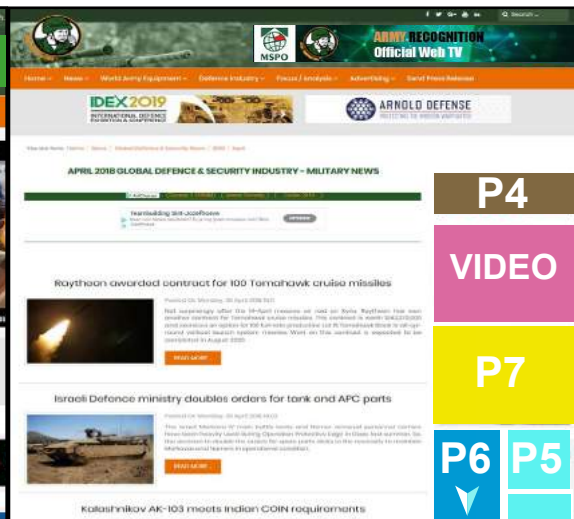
MSPO

ARMY RECOGNITION Official Web TV

Search

Home News World Army Equipment Defence Industry Focus / Analysis Advertising Send Press Release

IDEX 2019

ARNOLD DEFENSE

APRIL 2018 GLOBAL DEFENCE & SECURITY INDUSTRY - MILITARY NEWS

P4

VIDEO

Raytheon awarded contract for 100 Tomahawk cruise missiles

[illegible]

READ MORE

P7

Israeli Defence ministry doubles orders for tank and APC parts

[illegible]

READ MORE

P6

P5

Kalashnikov AK-103 meets Indian COIN requirements